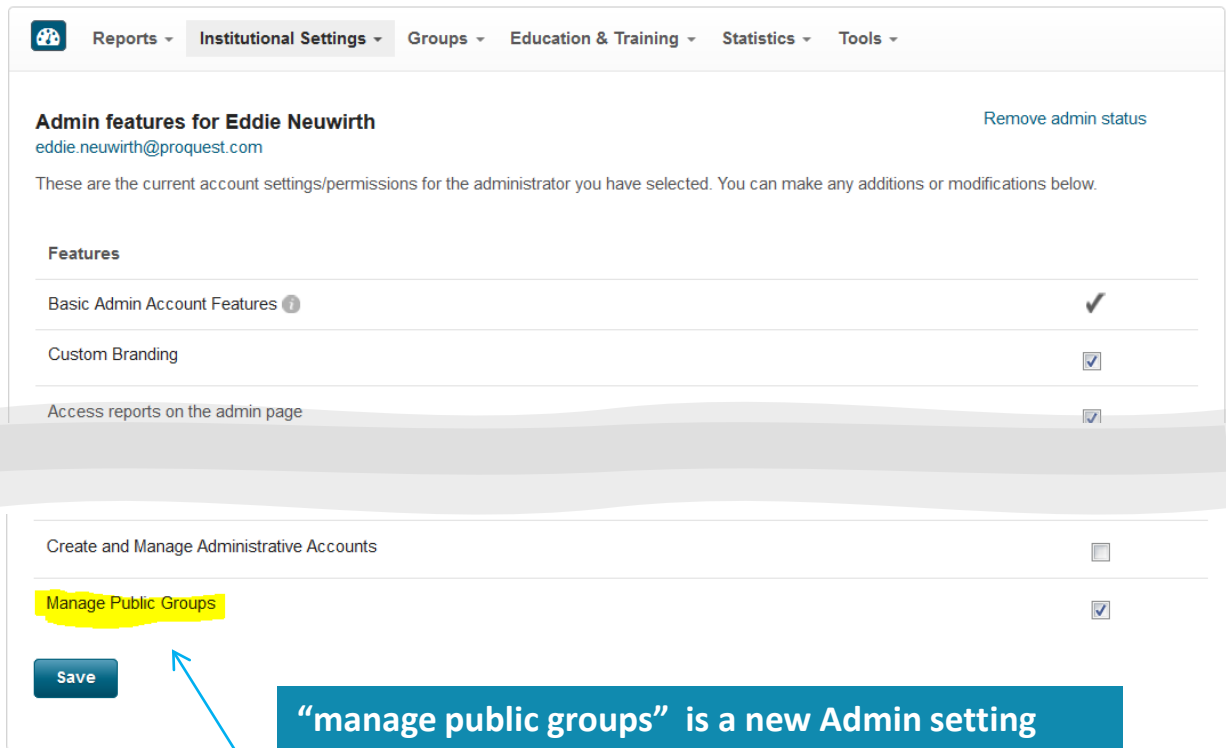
Reports ▾ Institutional Settings ▾ Groups ▾ Education & Training ▾ Statistics ▾ Tools ▾

Admin features for Eddie Neuwirth
eddie.neuwirth@proquest.com

Remove admin status

These are the current account settings/permissions for the administrator you have selected. You can make any additions or modifications below.

| Features | |
|---|---|
| Basic Admin Account Features | ✔ |
| Custom Branding | ☑ |
| Access reports on the admin page | ☑ |
| Create and Manage Administrative Accounts | ☐ |
| Manage Public Groups | ☑ |

Save

“manage public groups” is a new Admin setting